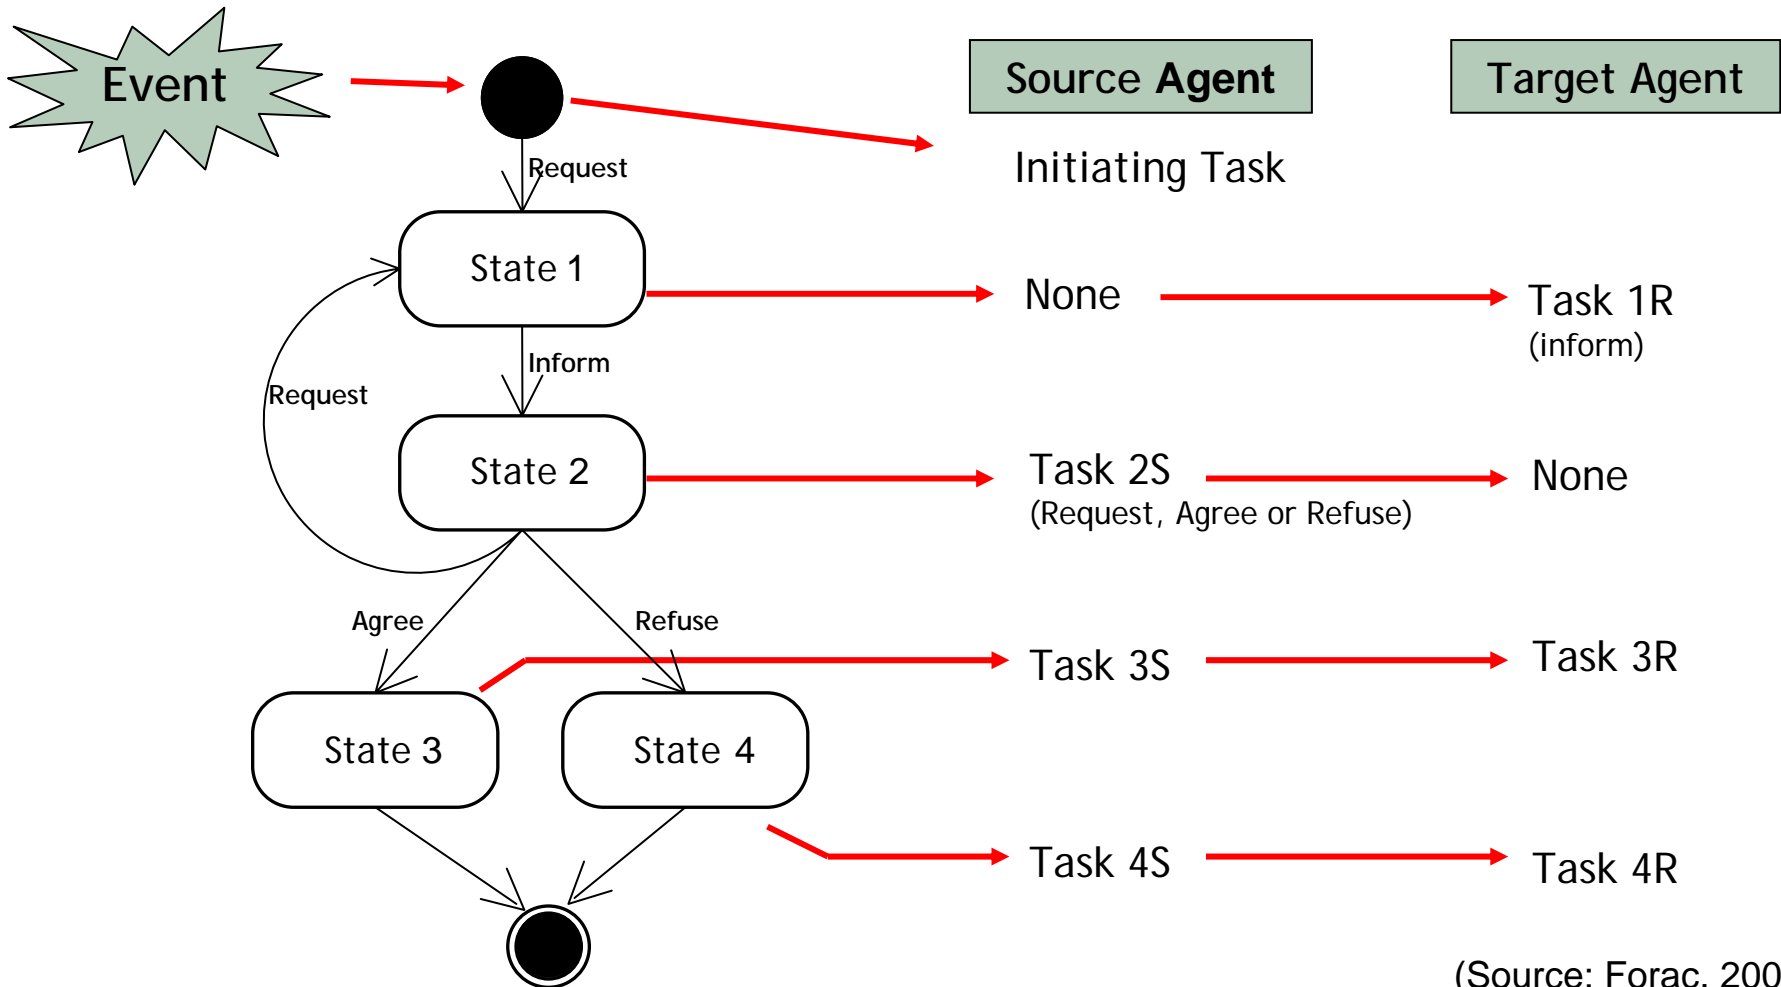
Event

Source Agent

Target Agent

Initiating Task

Request

State 1

None

Task 1R (inform)

Inform

Request

State 2

Task 2S (Request, Agree or Refuse)

None

Agree

Refuse

Task 3S

Task 3R

State 3

State 4

Task 4S

Task 4R

(Source: Forac, 200